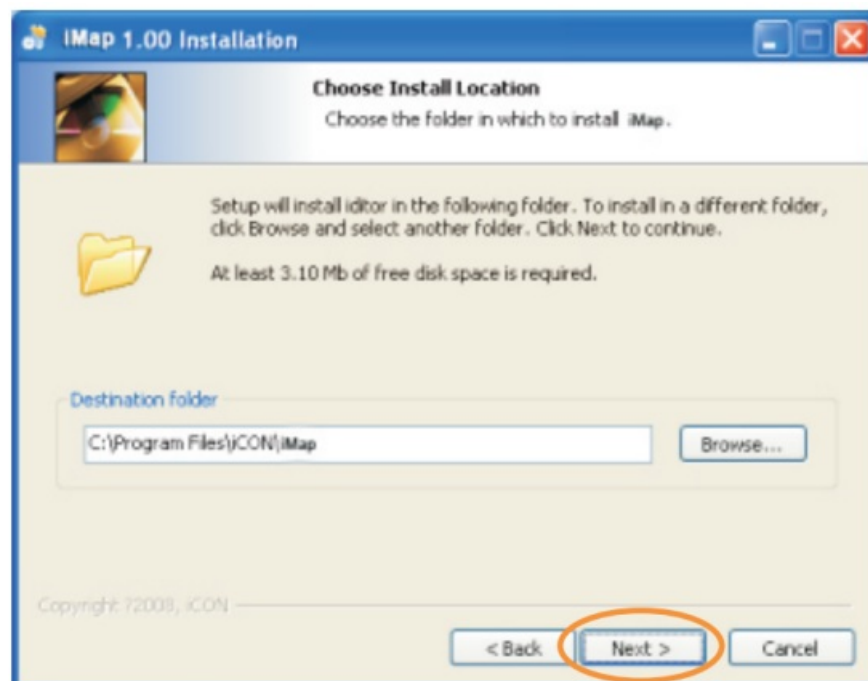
iMap 1.00 Installation

Choose Install Location

Choose the folder in which to install iMap.

Setup will install iditor in the following folder. To install in a different folder, click Browse and select another folder. Click Next to continue.

At least 3.10 Mb of free disk space is required.

Destination folder

C:\Program Files\iCON\iMap

Browse...

Copyright ?2008, iCON

< Back

Next >

Cancel